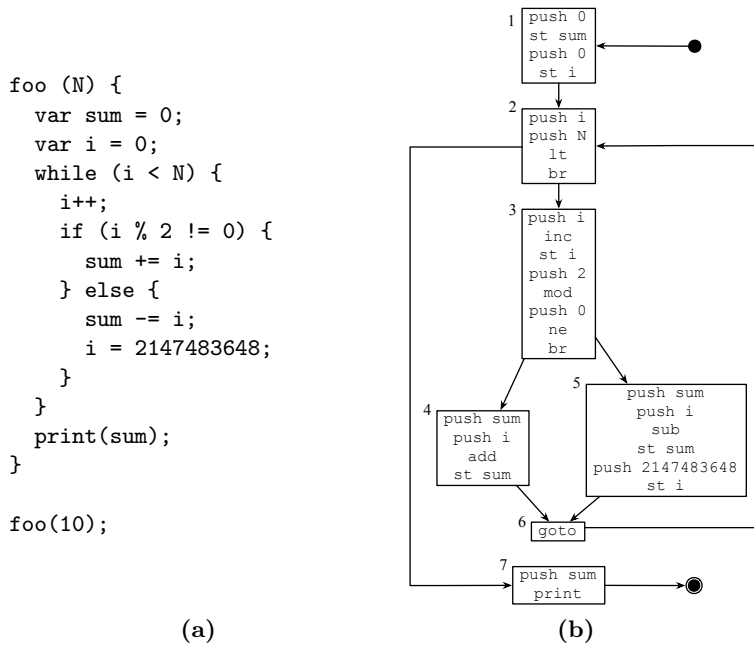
foo (N) {
  var sum = 0;
  var i = 0;
  while (i < N) {
    i++;
    if (i % 2 != 0) {
      sum += i;
    } else {
      sum -= i;
      i = 2147483648;
    }
  }
  print(sum);
}

foo(10);

(a)

1
push 0
st sum
push 0
st i

2
push i
push N
lt
br

3
push i
inc
st i
push 2
mod
push 0
ne
br

4
push sum
push i
add
st sum

5
push sum
push i
sub
st sum
push 2147483648
st i

6
goto

7
push sum
print

(b)